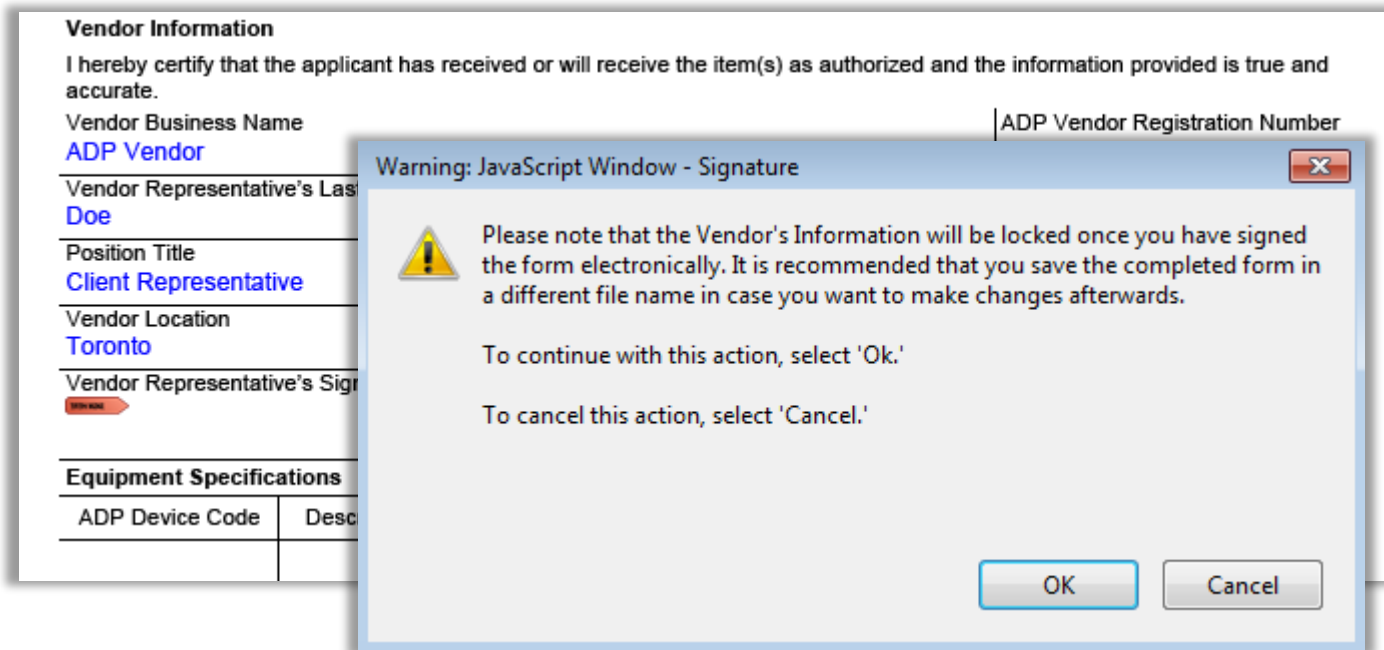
Vendor Information

I hereby certify that the applicant has received or will receive the item(s) as authorized and the information provided is true and accurate.

Vendor Business Name
ADP Vendor

ADP Vendor Registration Number

Vendor Representative's Last
Doe

Position Title
Client Representative

Vendor Location
Toronto

Vendor Representative's Sign
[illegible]

Equipment Specifications

| ADP Device Code | Desc |
|---|---|
| | |

Warning: JavaScript Window - Signature

Please note that the Vendor's Information will be locked once you have signed the form electronically. It is recommended that you save the completed form in a different file name in case you want to make changes afterwards.

To continue with this action, select 'Ok.'

To cancel this action, select 'Cancel.'

OK

Cancel